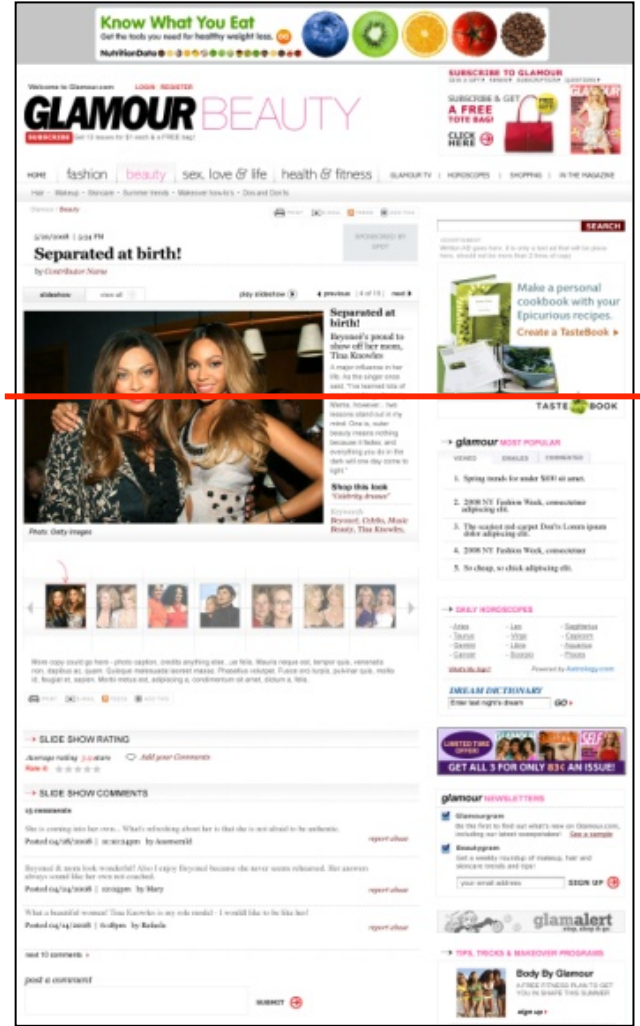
Know What You Eat
Get the tools you need for healthy weight loss.
NutritionData

Welcome to Glamour.com LOGIN REGISTER

GLAMOUR BEAUTY

SUBSCRIBE Get 12 issues for $1 each & a FREE bag!

SUBSCRIBE TO GLAMOUR
SUBSCRIBE & GET A FREE TOTE BAG!
CLICK HERE

HOME fashion beauty sex, love & life health & fitness GLAMOUR TV HOROSCOPES SHOPPING IN THE MAGAZINE

Hair • Makeup • Skincare • Summer trends • Makeover how-to's • Dos and Don'ts

Glamour > Beauty

PRINT E-MAIL FEEDS ADD THIS

SEARCH

3/20/2008 | 3:54 PM

Separated at birth!

by Contributor Name

SPONSORED BY SPOT

slideshow view all play slideshow previous (4 of 15) next

Separated at birth!

Beyoncé's proud to show off her mom, Tina Knowles

A major influence in her life. As the singer once said, "I've learned lots of

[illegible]

Shop this look "Celebrity dresses"

Keywords Beyoncé, Celebs, Music Beauty, Tina Knowles,

Photo: Getty Images

More copy could go here - photo caption, credits anything else...

PRINT E-MAIL FEEDS ADD THIS

SLIDE SHOW RATING

Average rating 3.5 stars Add your Comments
Rate it:

SLIDE SHOW COMMENTS

15 comments

She is coming into her own... What's refreshing about her is that she is not afraid to be authentic.

Posted 04/26/2008 | 12:10:15pm by Accessorid report abuse

Beyoncé & mom look wonderful! Also I enjoy Beyoncé because she never seems rehearsed. Her answers always sound like her own not coached.

Posted 04/24/2008 | 12:12pm by Mary report abuse

What a beautiful women! Tina Knowles is my role model - I would like to be like her!

Posted 04/24/2008 | 6:08pm by Rebaelo report abuse

next 10 comments

post a comment

SUBMIT

Make a personal cookbook with your Epicurious recipes. Create a TasteBook

TASTE BOOK

glamour MOST POPULAR
VIEWED EMAILED COMMENTED

1. Spring trends for under $100 sit amet.
2. 2008 NY Fashion Week, consectetuer adipiscing elit.
3. The sexiest red carpet Don'ts Lorem ipsum dolor adipiscing elit.
4. 2008 NY Fashion Week, consectetuer
5. So cheap, so chick adipiscing elit.

DAILY HOROSCOPES
Aries Leo Sagittarius
Taurus Virgo Capricorn
Gemini Libra Aquarius
Cancer Scorpio Pisces

Powered by Astrology.com

DREAM DICTIONARY
Enter last night's dream GO

LIMITED TIME OFFER! GET ALL 3 FOR ONLY 83¢ AN ISSUE!

glamour NEWSLETTERS
Glamourgram
Be the first to find out what's new on Glamour.com, including our latest sweepstakes! See a sample
Beautygram
Get a weekly roundup of makeup, hair and skincare trends and tips!
your email address SIGN UP

glamalert

TIPS, TRICKS & MAKEOVER PROGRAMS
Body By Glamour
A FREE FITNESS PLAN TO GET YOU IN SHAPE THIS SUMMER
sign up